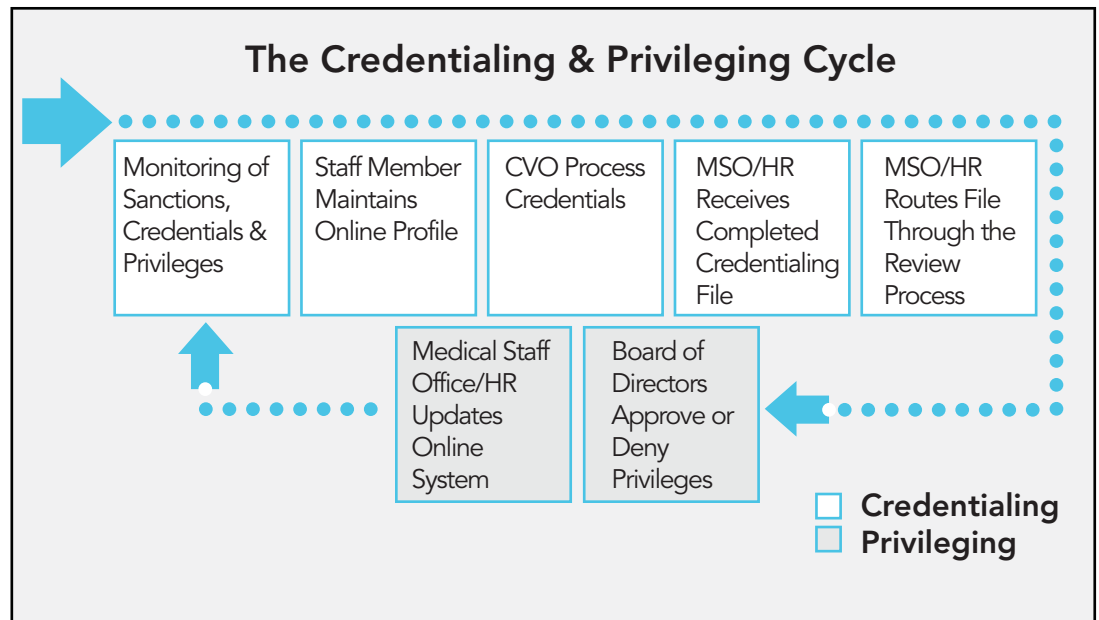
The Credentialing & Privileging Cycle

Monitoring of Sanctions, Credentials & Privileges

Staff Member Maintains Online Profile

CVO Process Credentials

MSO/HR Receives Completed Credentialing File

MSO/HR Routes File Through the Review Process

Medical Staff Office/HR Updates Online System

Board of Directors Approve or Deny Privileges

Credentialing
Privileging